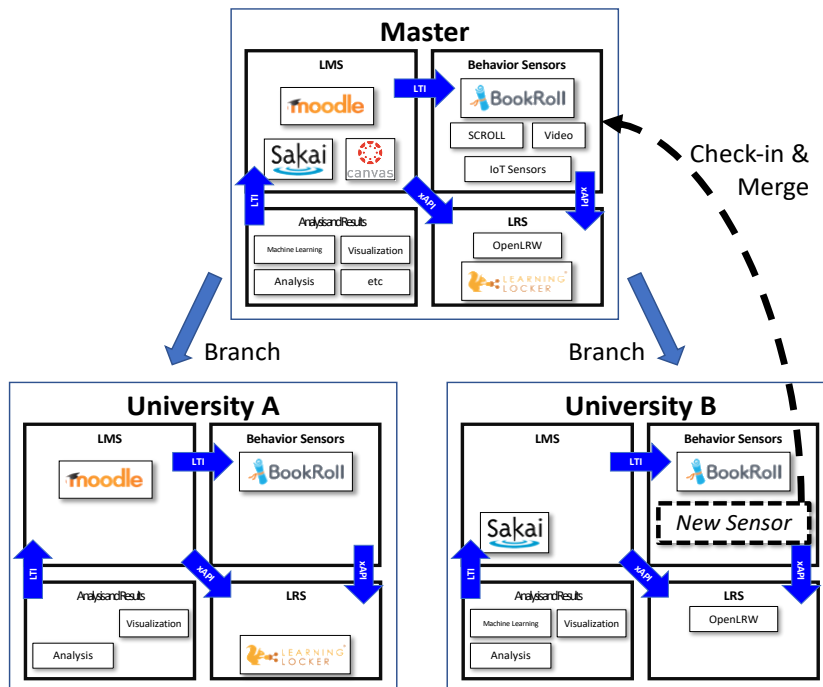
Master

LMS

moodle

Sakai

canvas

LTI

Behavior Sensors

BookRoll

SCROLL

Video

IoT Sensors

LTI

xAPI

xAPI

Analysis and Results

Machine Learning

Visualization

Analysis

etc

LRS

OpenLRW

LEARNING LOCKER

Check-in & Merge

Branch

Branch

University A

LMS

moodle

LTI

Behavior Sensors

BookRoll

LTI

xAPI

xAPI

Analysis and Results

Visualization

Analysis

LRS

LEARNING LOCKER

University B

LMS

Sakai

LTI

Behavior Sensors

BookRoll

New Sensor

LTI

xAPI

xAPI

Analysis and Results

Machine Learning

Visualization

Analysis

LRS

OpenLRW